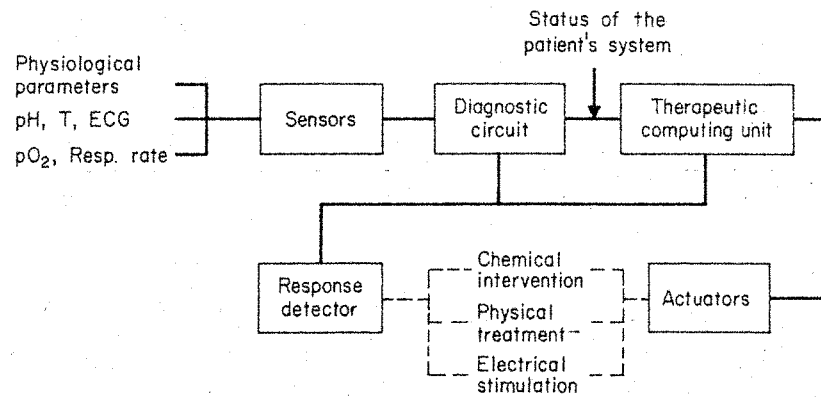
Physiological parameters
pH, T, ECG
$pO_2$, Resp. rate

Sensors

Diagnostic circuit

Status of the patient's system

Therapeutic computing unit

Response detector

Chemical intervention
Physical treatment
Electrical stimulation

Actuators